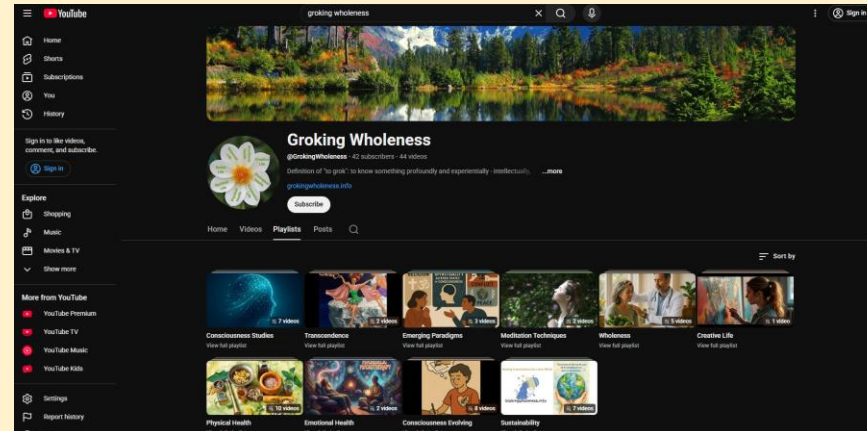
YouTube

groking wholeness

Sign in

Home
Shorts
Subscriptions
You
History

Sign in to like videos, comment, and subscribe.

Sign in

Explore
Shopping
Music
Movies & TV
Show more

More from YouTube
YouTube Premium
YouTube TV
YouTube Music
YouTube Kids

Settings
Report history

Groking Wholeness

@GrokingWholeness · 42 subscribers · 44 videos

Definition of "to grok": to know something profoundly and experientially - intellectually, ...more

grokingwholeness.info

Subscribe

Home Videos Playlists Posts

Sort by

7 videos
Consciousness Studies
View full playlist

2 videos
Transcendence
View full playlist

3 videos
Emerging Paradigms
View full playlist

2 videos
Meditation Techniques
View full playlist

5 videos
Wholeness
View full playlist

1 video
Creative Life
View full playlist

10 videos
Physical Health

2 videos
Emotional Health

8 videos
Consciousness Evolving

7 videos
Sustainability